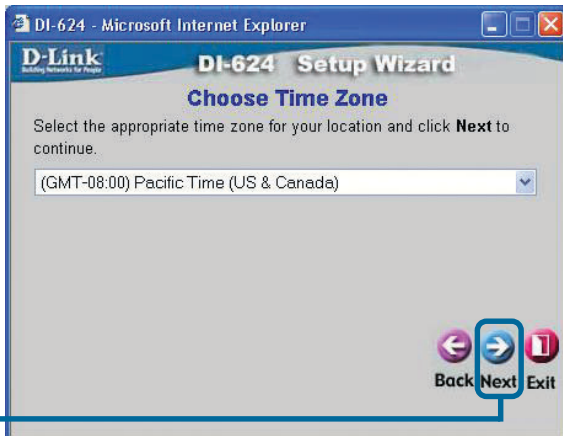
DI-624 - Microsoft Internet Explorer

D-Link
Building Networks for People

DI-624 Setup Wizard

Choose Time Zone

Select the appropriate time zone for your location and click **Next** to continue.

(GMT-08:00) Pacific Time (US & Canada)

Back Next Exit